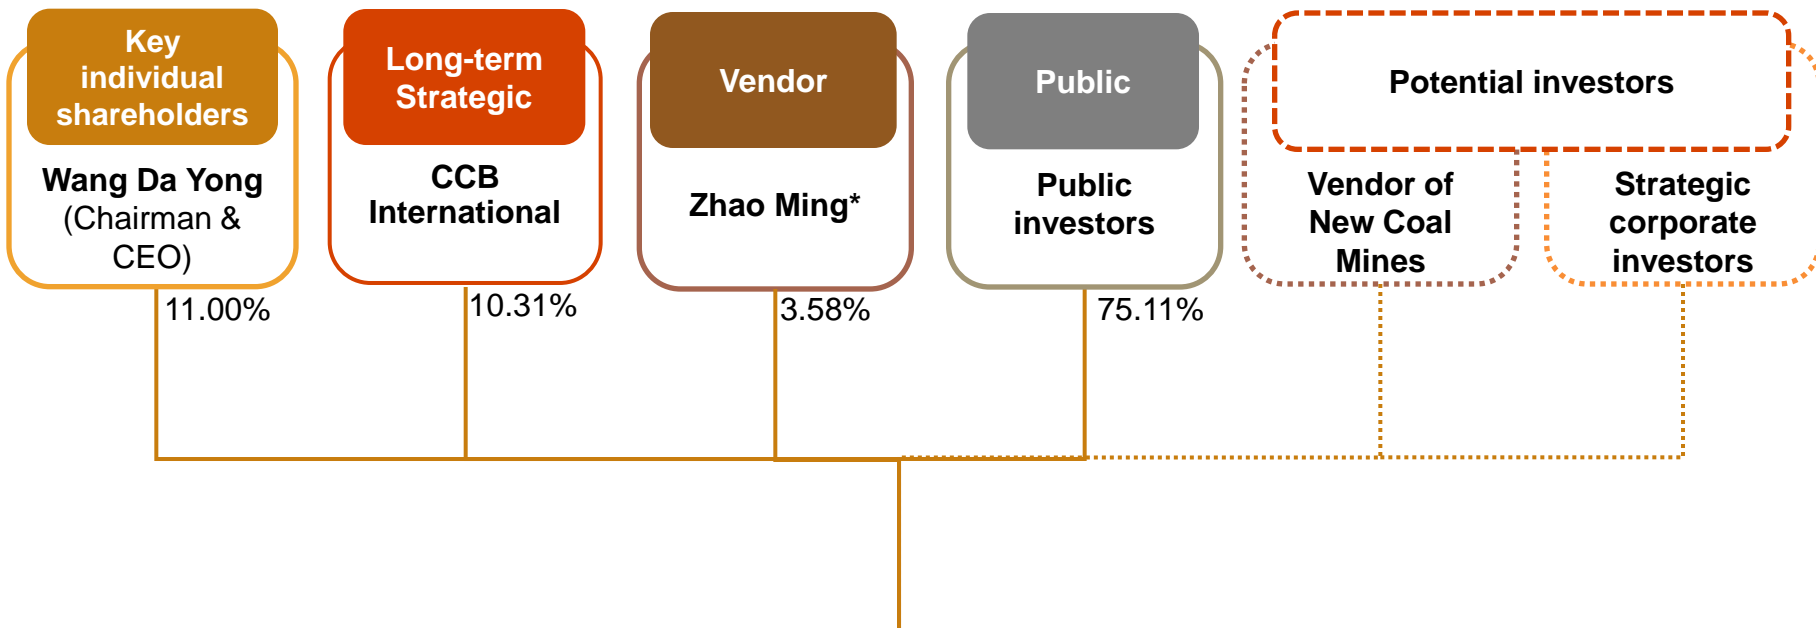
Key individual shareholders

Wang Da Yong
(Chairman & CEO)

Long-term Strategic

CCB International

Vendor

Zhao Ming*

Public

Public investors

Potential investors

Vendor of New Coal Mines

Strategic corporate investors

11.00%

10.31%

3.58%

75.11%